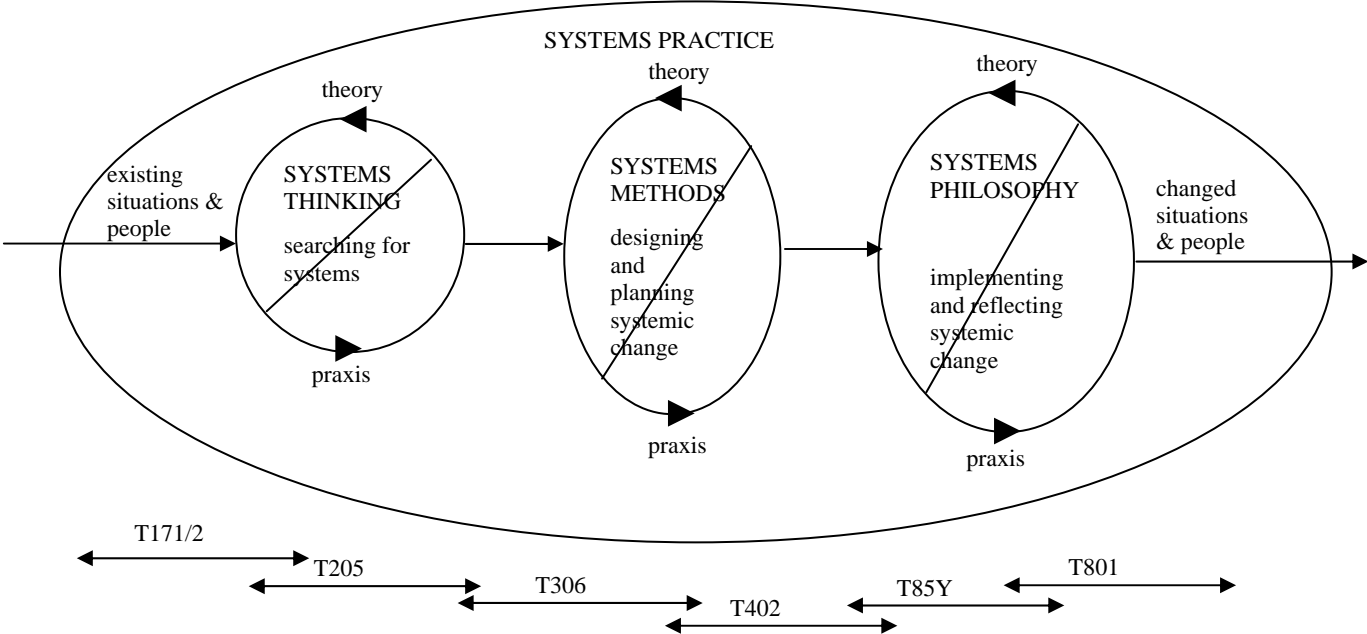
SYSTEMS PRACTICE

existing situations & people

theory

SYSTEMS THINKING

searching for systems

praxis

theory

SYSTEMS METHODS

designing and planning systemic change

praxis

theory

SYSTEMS PHILOSOPHY

implementing and reflecting systemic change

praxis

changed situations & people

T171/2

T205

T306

T402

T85Y

T801